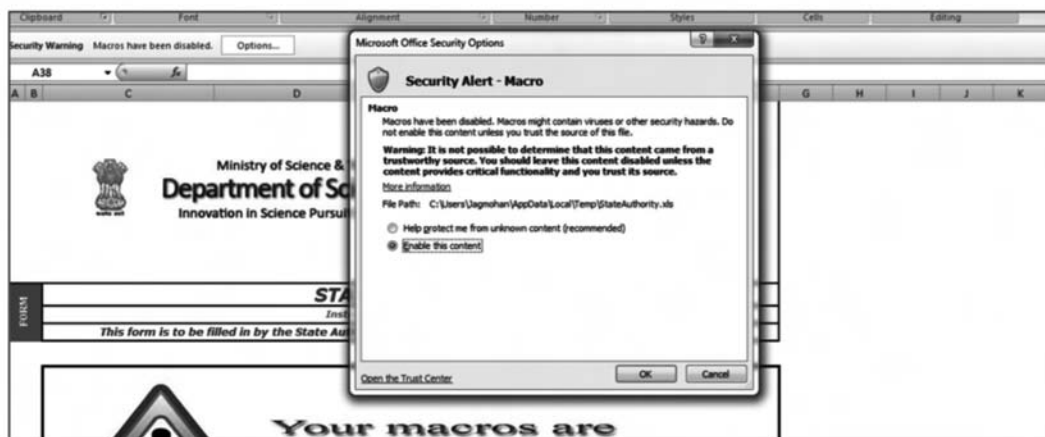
Clipboard Font Alignment Number Styles Cells Editing

Security Warning Macros have been disabled. Options...

A38 $f_x$

A B C D G H I J K

Ministry of Science &

Department of Sc

Innovation in Science Pursui

FORM

STA

Inst

This form is to be filled in by the State Au

Your macros are

Microsoft Office Security Options

Security Alert - Macro

Macro

Macros have been disabled. Macros might contain viruses or other security hazards. Do not enable this content unless you trust the source of this file.

Warning: It is not possible to determine that this content came from a trustworthy source. You should leave this content disabled unless the content provides critical functionality and you trust its source.

More information

File Path: C:\Users\Jagmohan\AppData\Local\Temp\StateAuthority.xls

Help protect me from unknown content (recommended)

Enable this content

Open the Trust Center

OK Cancel